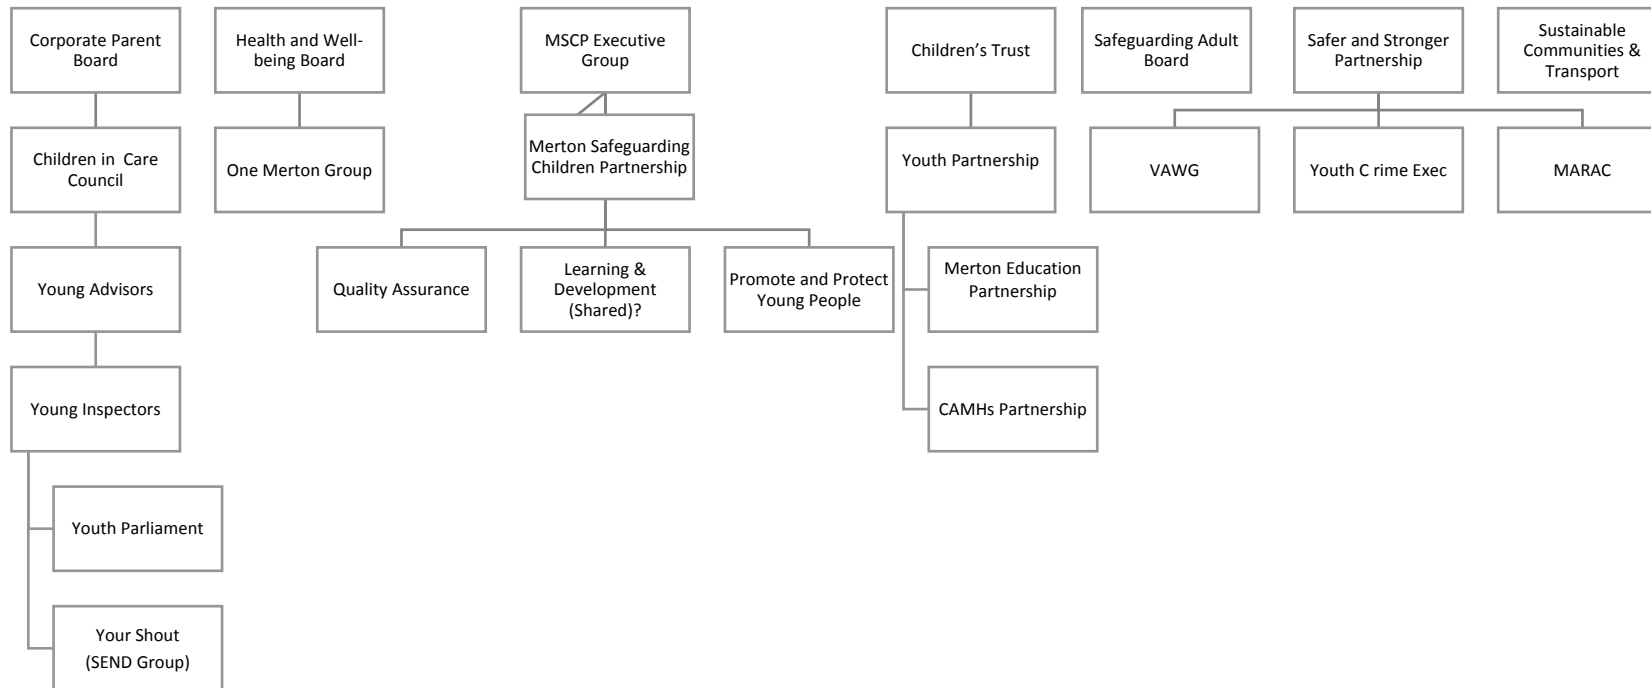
Corporate Parent Board

Children in Care Council

Young Advisors

Young Inspectors

Youth Parliament

Your Shout (SEND Group)

Health and Well-being Board

One Merton Group

MSCP Executive Group

Merton Safeguarding Children Partnership

Quality Assurance

Learning & Development (Shared)?

Promote and Protect Young People

Children's Trust

Youth Partnership

Merton Education Partnership

CAMHs Partnership

Safeguarding Adult Board

Safer and Stronger Partnership

Sustainable Communities & Transport

VAWG

Youth C rime Exec

MARAC